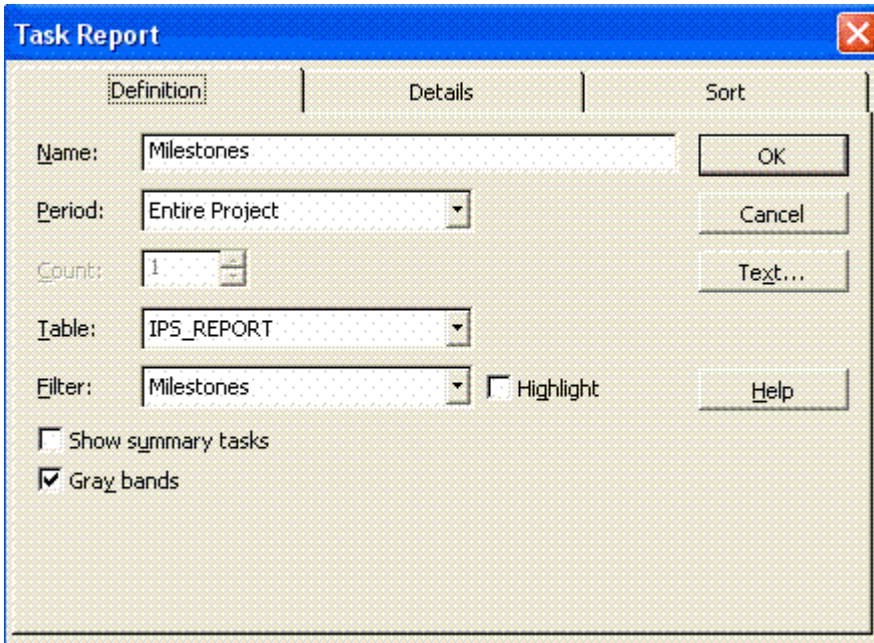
Task Report

Definition | Details | Sort

Name: Milestones

Period: Entire Project

Count: 1

Table: IPS_REPORT

Filter: Milestones

Highlight

Show summary tasks

Gray bands

OK

Cancel

Text...

Help